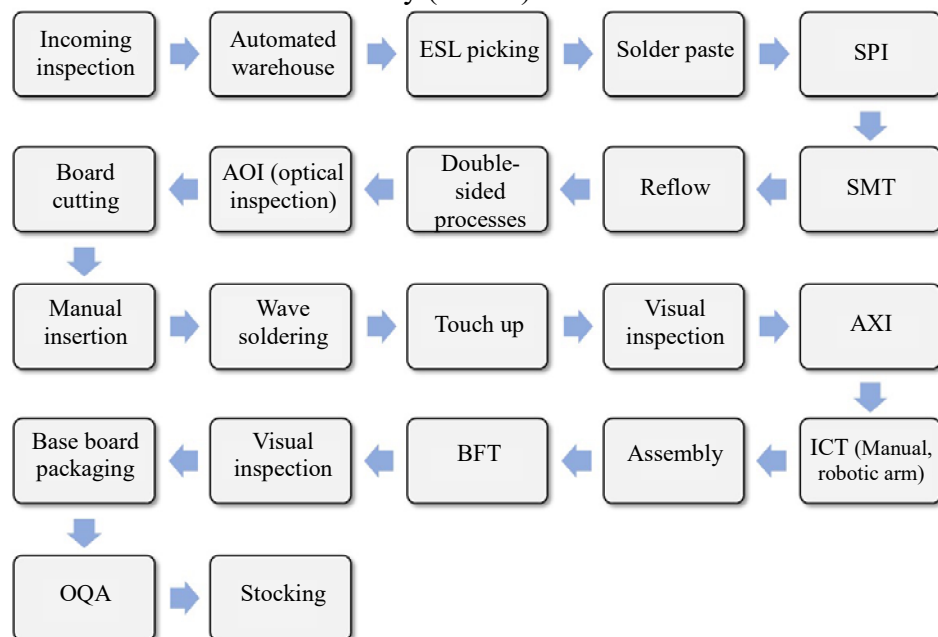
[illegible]

Incoming inspection

Automated warehouse

ESL picking

Solder paste

SPI

SMT

Reflow

Double-sided processes

AOI (optical inspection)

Board cutting

Manual insertion

Wave soldering

Touch up

Visual inspection

AXI

ICT (Manual, robotic arm)

Assembly

BFT

Visual inspection

Base board packaging

OQA

Stocking